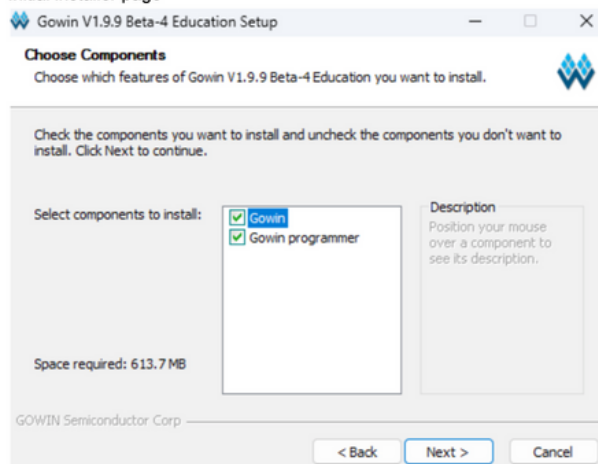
Gowin V1.9.9 Beta-4 Education Setup

Choose Components
Choose which features of Gowin V1.9.9 Beta-4 Education you want to install.

Check the components you want to install and uncheck the components you don't want to install. Click Next to continue.

Select components to install:
Gowin
Gowin programmer

Description
Position your mouse over a component to see its description.

Space required: 613.7 MB

GOWIN Semiconductor Corp

< Back
Next >
Cancel